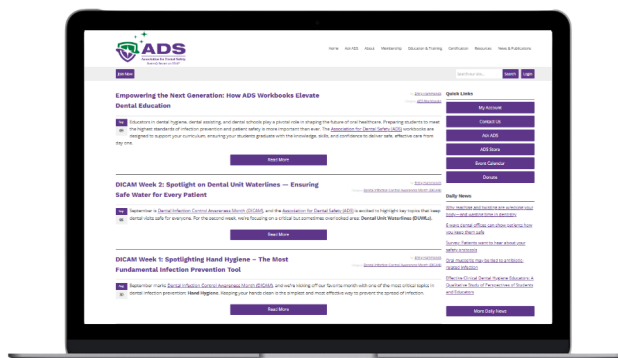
ADS

Association for Dental Safety

Home Join ADS About Membership Education & Training Certification Resources News & Publications

Join Now

Search

Login

Empowering the Next Generation: How ADS Workbooks Elevate Dental Education

Educators in dental hygiene, dental assisting, and dental schools play a pivotal role in shaping the future of oral healthcare. Preparing students to meet the highest standards of infection prevention and patient safety is more important than ever. The Association for Dental Safety (ADS) workbooks are designed to support your curriculum, ensuring your students graduate with the knowledge, skills, and confidence to deliver safe, effective care from day one.

Read More

DICAM Week 2: Spotlight on Dental Unit Waterlines — Ensuring Safe Water for Every Patient

September is Dental Infection Control Awareness Month (DICAM), and the Association for Dental Safety (ADS) is excited to highlight key topics that keep dental visits safe for everyone. For the second week, we're focusing on a critical but sometimes overlooked area: Dental Unit Waterlines (DUWLs).

Read More

DICAM Week 1: Spotlighting Hand Hygiene – The Most Fundamental Infection Prevention Tool

September marks Dental Infection Control Awareness Month (DICAM), and we're kicking off our favorite month with one of the most critical topics in dental infection prevention: Hand Hygiene. Keeping your hands clean is the simplest and most effective way to prevent the spread of infection.

Read More

Quick Links

My Account

Join ADS

ADS Store

Event Calendar

Donate

Daily News

More Daily News